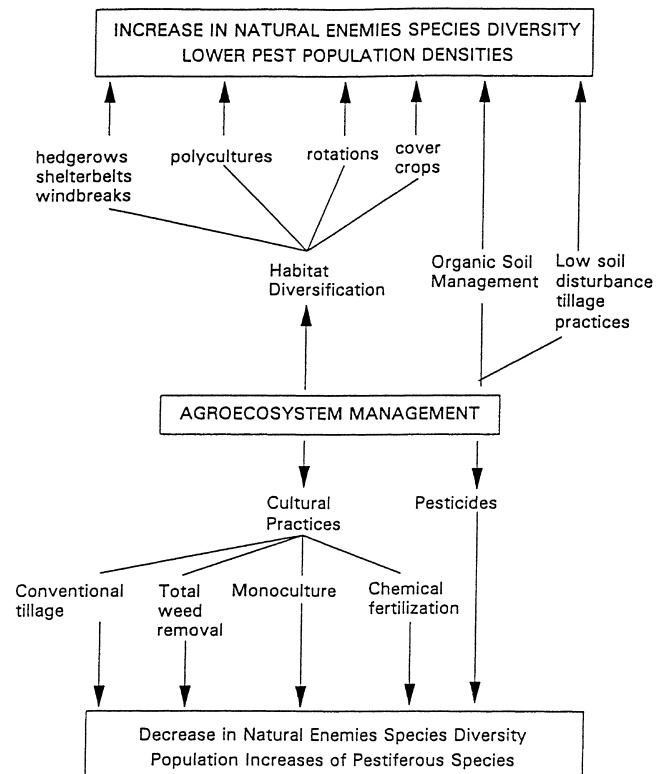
INCREASE IN NATURAL ENEMIES SPECIES DIVERSITY
LOWER PEST POPULATION DENSITIES

hedgerows
shelterbelts
windbreaks

polycultures

rotations

cover
crops

Habitat
Diversification

Organic Soil
Management

Low soil
disturbance
tillage
practices

AGROECOSYSTEM MANAGEMENT

Cultural
Practices

Pesticides

Conventional
tillage

Total
weed
removal

Monoculture

Chemical
fertilization

Decrease in Natural Enemies Species Diversity
Population Increases of Pestiferous Species